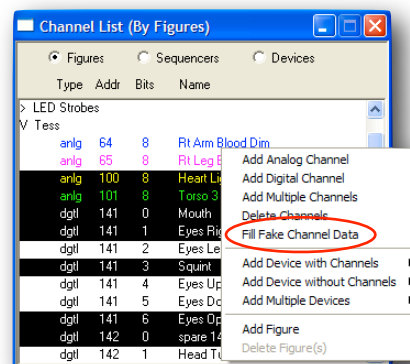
Channel List (By Figures)

Figures Sequencers Devices

| Type | Addr | Bits | Name |
|---|---|---|---|
| > LED Strobes | | | |
| V Tess | | | |
| anlg | 64 | 8 | Rt Arm Blood Dim |
| anlg | 65 | 8 | Rt Leg E |
| anlg | 100 | 8 | Heart Li |
| anlg | 101 | 8 | Torso 3 |
| dgtl | 141 | 0 | Mouth |
| dgtl | 141 | 1 | Eyes Rig |
| dgtl | 141 | 2 | Eyes Le |
| dgtl | 141 | 3 | Squint |
| dgtl | 141 | 4 | Eyes Up |
| dgtl | 141 | 5 | Eyes Do |
| dgtl | 141 | 6 | Eyes Op |
| dgtl | 142 | 0 | spare 14 |
| dgtl | 142 | 1 | Head Tu |

Add Analog Channel
Add Digital Channel
Add Multiple Channels
Delete Channels
Fill Fake Channel Data
Add Device with Channels
Add Device without Channels
Add Multiple Devices
Add Figure
Delete Figure(s)